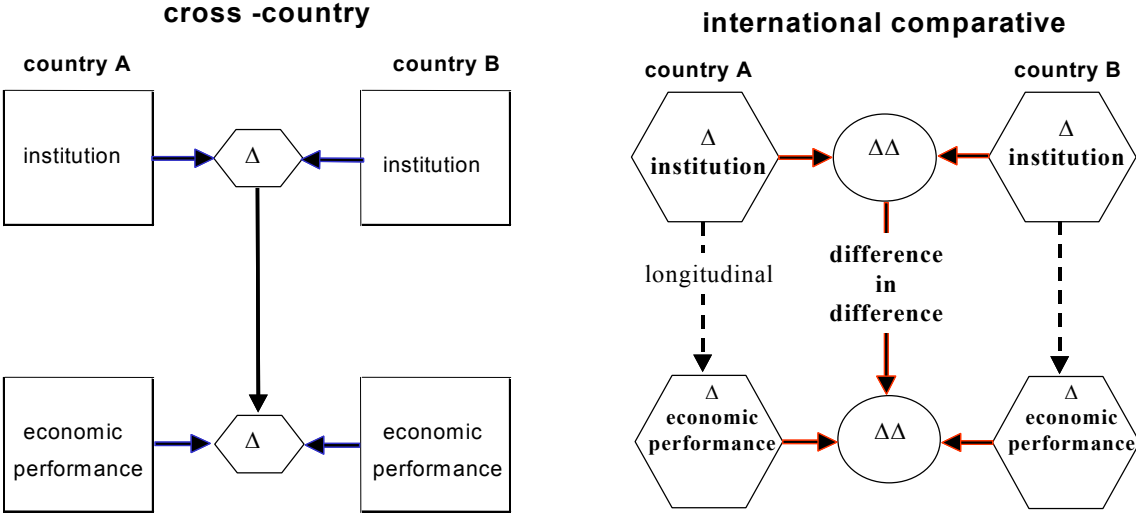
cross -country

country A

country B

institution

$\Delta$

institution

economic performance

$\Delta$

economic performance

international comparative

country A

country B

$\Delta$ institution

$\Delta\Delta$

$\Delta$ institution

longitudinal

difference in difference

$\Delta$ economic performance

$\Delta\Delta$

$\Delta$ economic performance